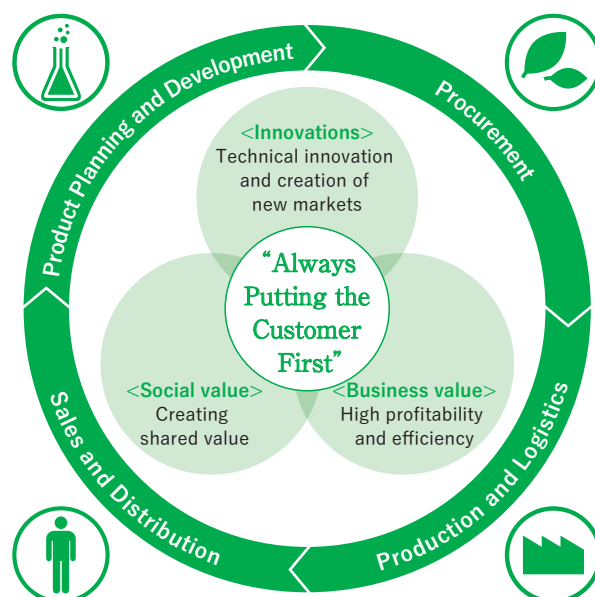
Product Planning and Development

Procurement

Production and Logistics

Sales and Distribution

<Innovations>
Technical innovation and creation of new markets

"Always Putting the Customer First"

<Social value>
Creating shared value

<Business value>
High profitability and efficiency